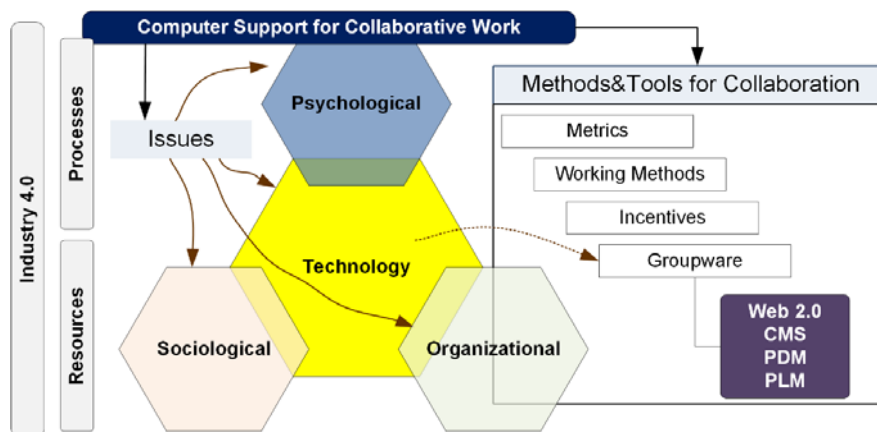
Computer Support for Collaborative Work

Industry 4.0

Processes

Resources

Issues

Psychological

Technology

Sociological

Organizational

Methods&Tools for Collaboration

Metrics

Working Methods

Incentives

Groupware

Web 2.0
CMS
PDM
PLM